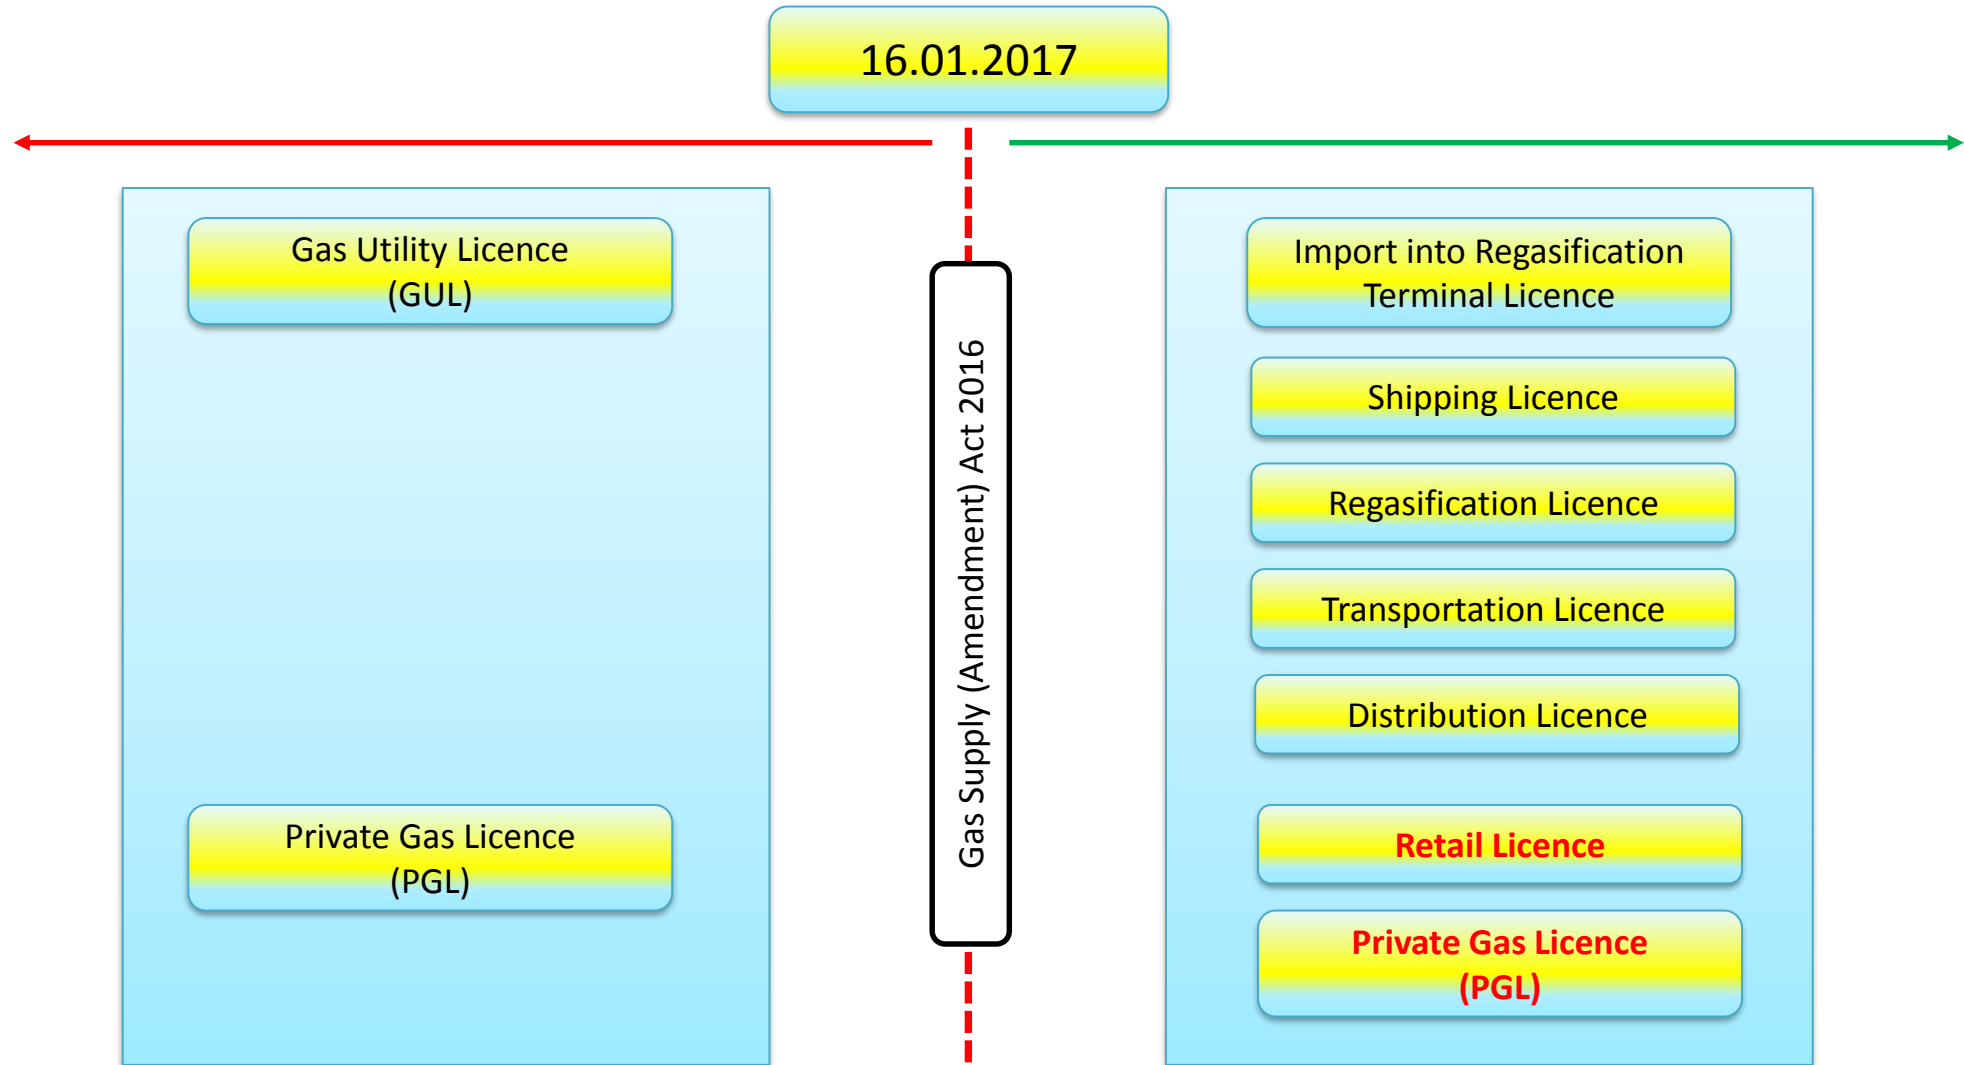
16.01.2017

Gas Utility Licence (GUL)

Private Gas Licence (PGL)

Gas Supply (Amendment) Act 2016

Import into Regasification Terminal Licence

Shipping Licence

Regasification Licence

Transportation Licence

Distribution Licence

Retail Licence

Private Gas Licence (PGL)